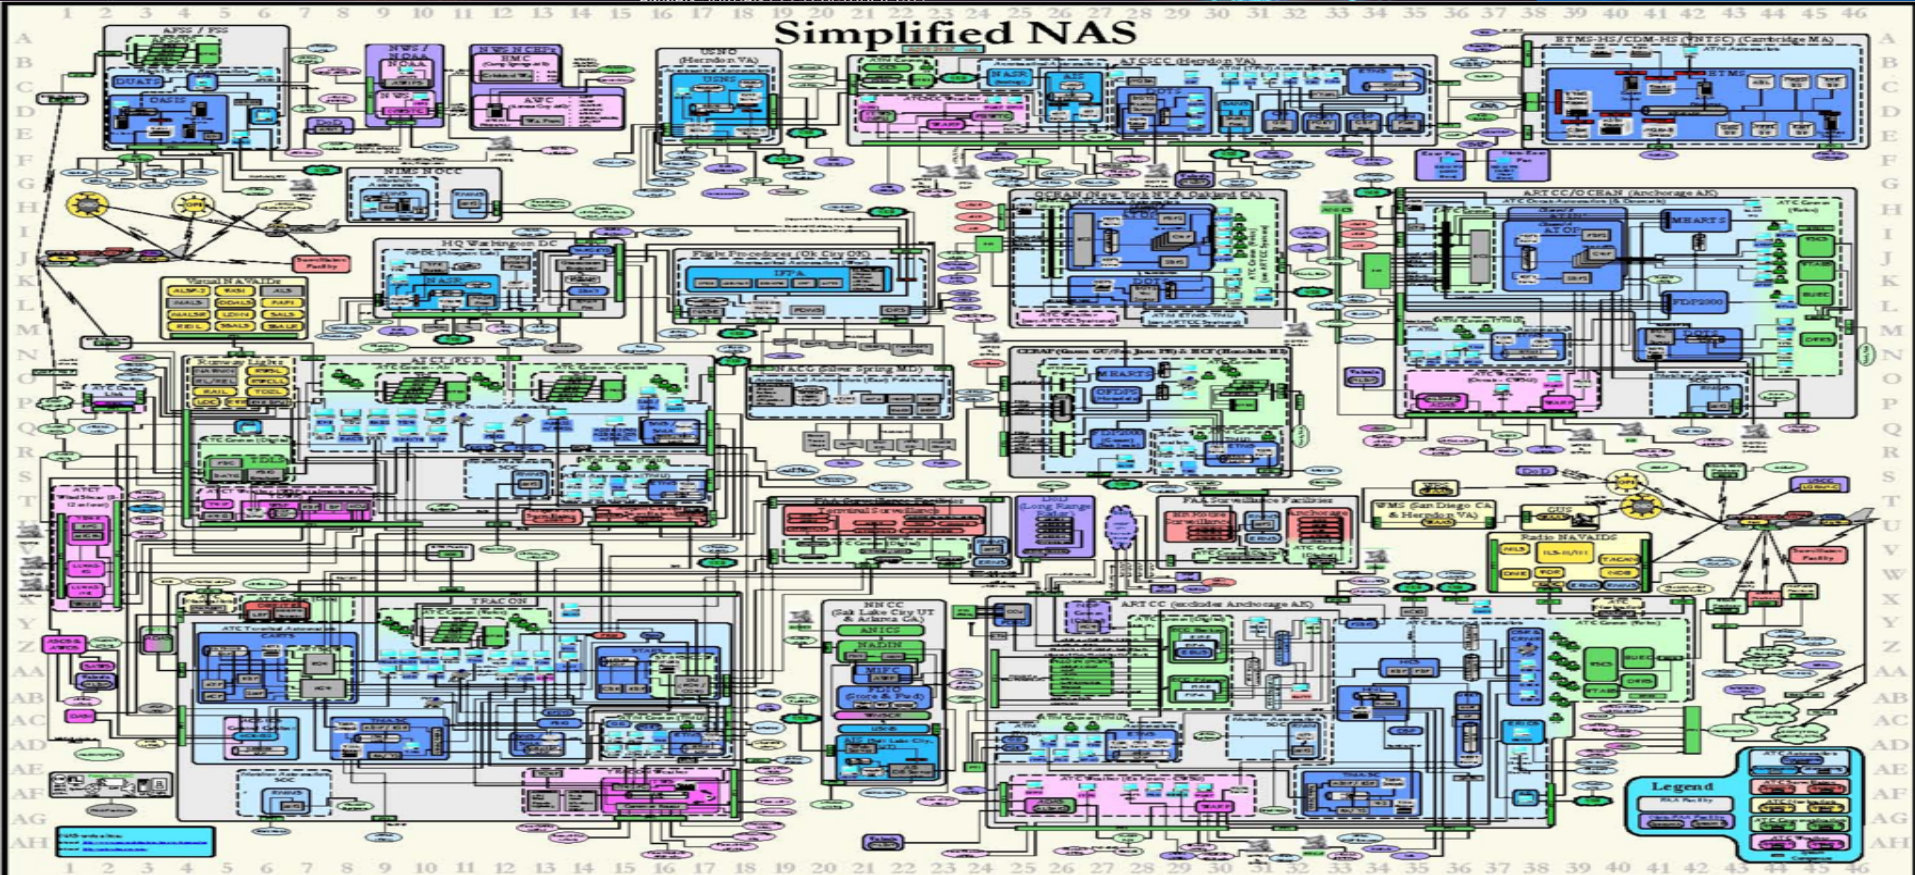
Simplified NAS

1 2 3 4 5 6 7 8 9 10 11 12 13 14 15 16 17 18 19 20 21 22 23 24 25 26 27 28 29 30 31 32 33 34 35 36 37 38 39 40 41 42 43 44 45 46

A B C D E F G H I J K L M N O P Q R S T U V W X Y Z AA AB AC AD AE AF AG AH

AFSS / FSS
DUATS
OASIS
NWS / NOAA
NWS NCEP
EMC
AWC
USNO (Herndon VA)
USNS
ATCSCC (Herndon VA)
NASR
AIS
ETMS
ETMS-HS / CDM-HS (VNTSC) (Cambridge MA)
ETMS
NIMS NOCC
HQ Washington DC
NASR
Flight Procedures (Ok City OK)
IFPA
OCEAN (New York NY & Oakland CA)
ATOP
ARTCC/OCEAN (Anchorage AK)
ATOP
MEARTS
FDP2000
Visual NAVAIDs
Runway Lights
ATCT/TRACON
NACC (Silver Spring MD)
CERAP (Guam GU / San Juan PR) & HCF (Honolulu HI)
MEARTS
OFDPS
ATCT
FAA Surveillance Facilities
Terminal Surveillance
DoD (Long Range)
FAA Surveillance Facilities
Anchorage
VMS (San Diego CA & Herndon VA)
GUS
Radio NAVAIDS
TRACON
NNCC (Salt Lake City UT & Atlanta GA)
ANICS
NADIN
STARS
ARTCC (excludes Anchorage AK)
DSR
ERAM
Legend
FAA Facility
Surveillance Facility
Surveillance Facility
DoD